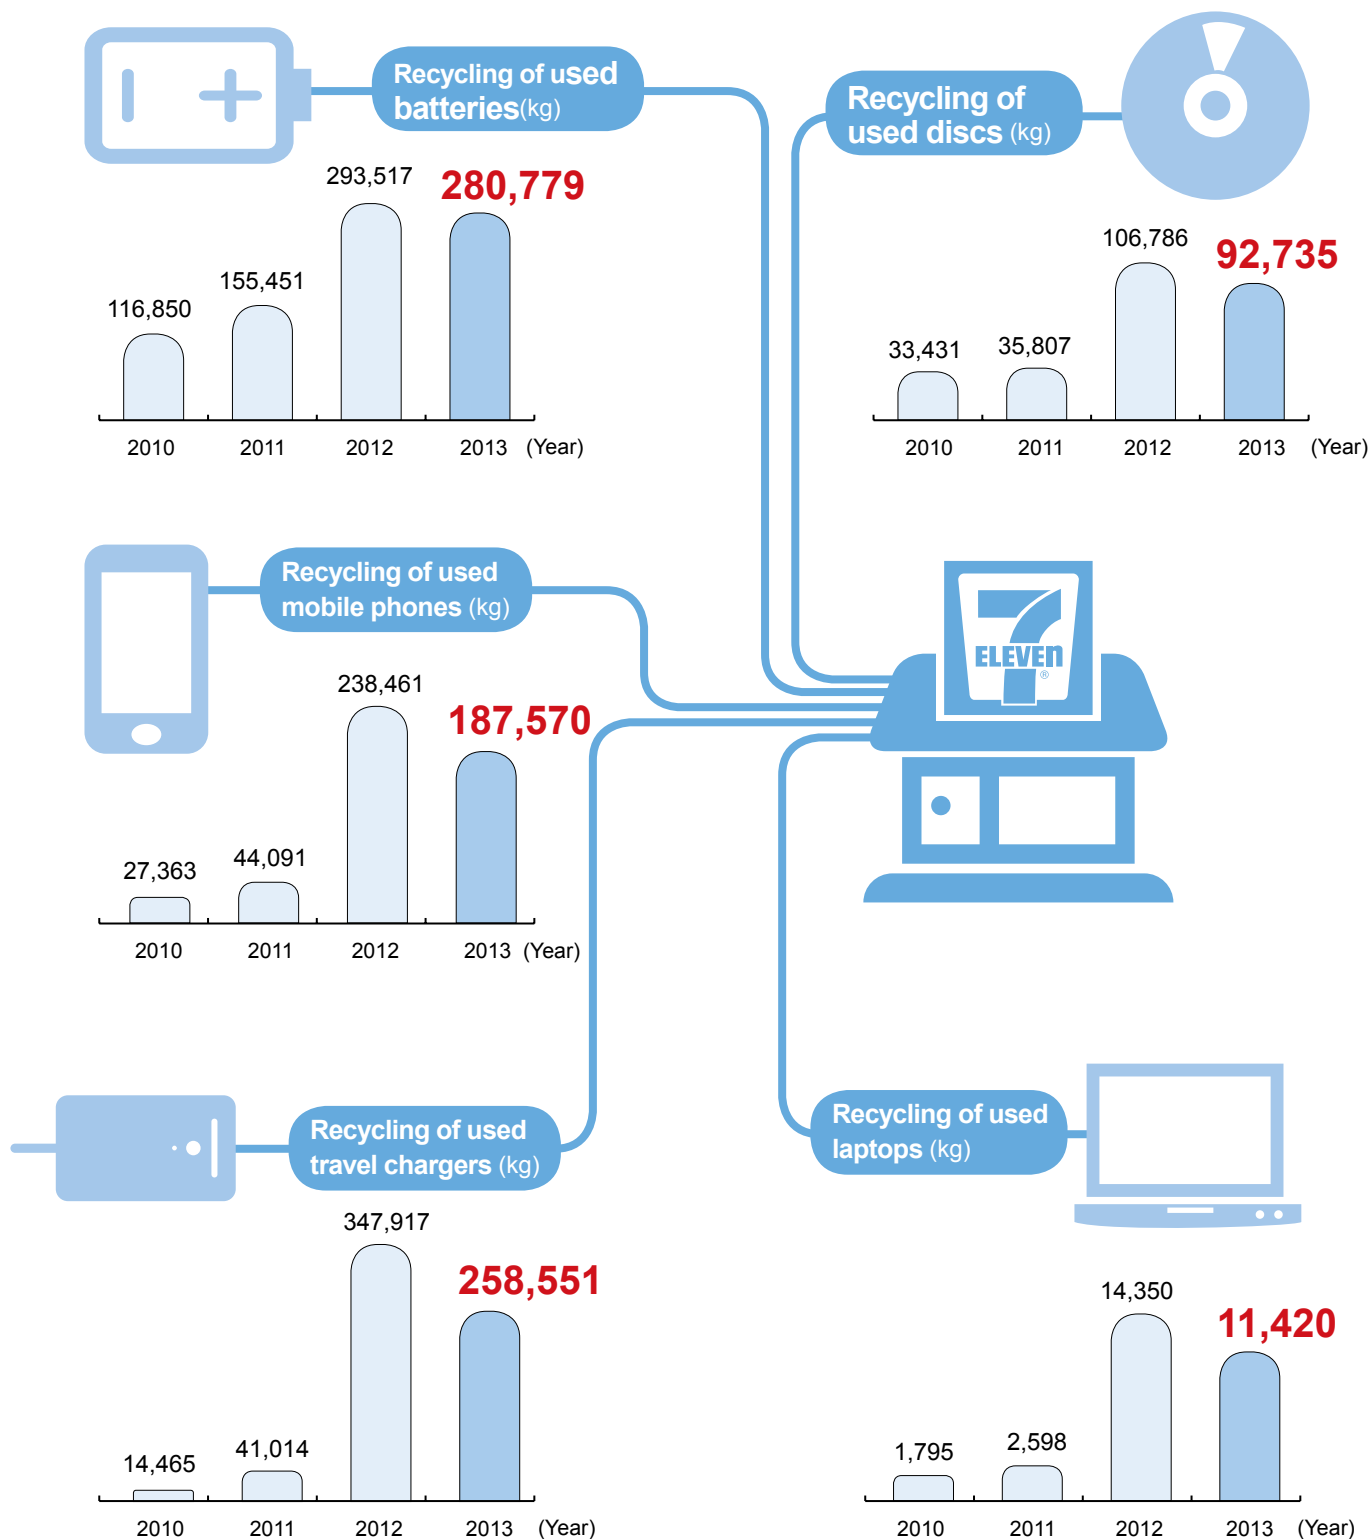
Recycling of used batteries(kg)

116,850
155,451
293,517
280,779

2010 2011 2012 2013 (Year)

Recycling of used discs (kg)

33,431
35,807
106,786
92,735

2010 2011 2012 2013 (Year)

Recycling of used mobile phones (kg)

27,363
44,091
238,461
187,570

2010 2011 2012 2013 (Year)

ELEVEn

Recycling of used travel chargers (kg)

14,465
41,014
347,917
258,551

2010 2011 2012 2013 (Year)

Recycling of used laptops (kg)

1,795
2,598
14,350
11,420

2010 2011 2012 2013 (Year)